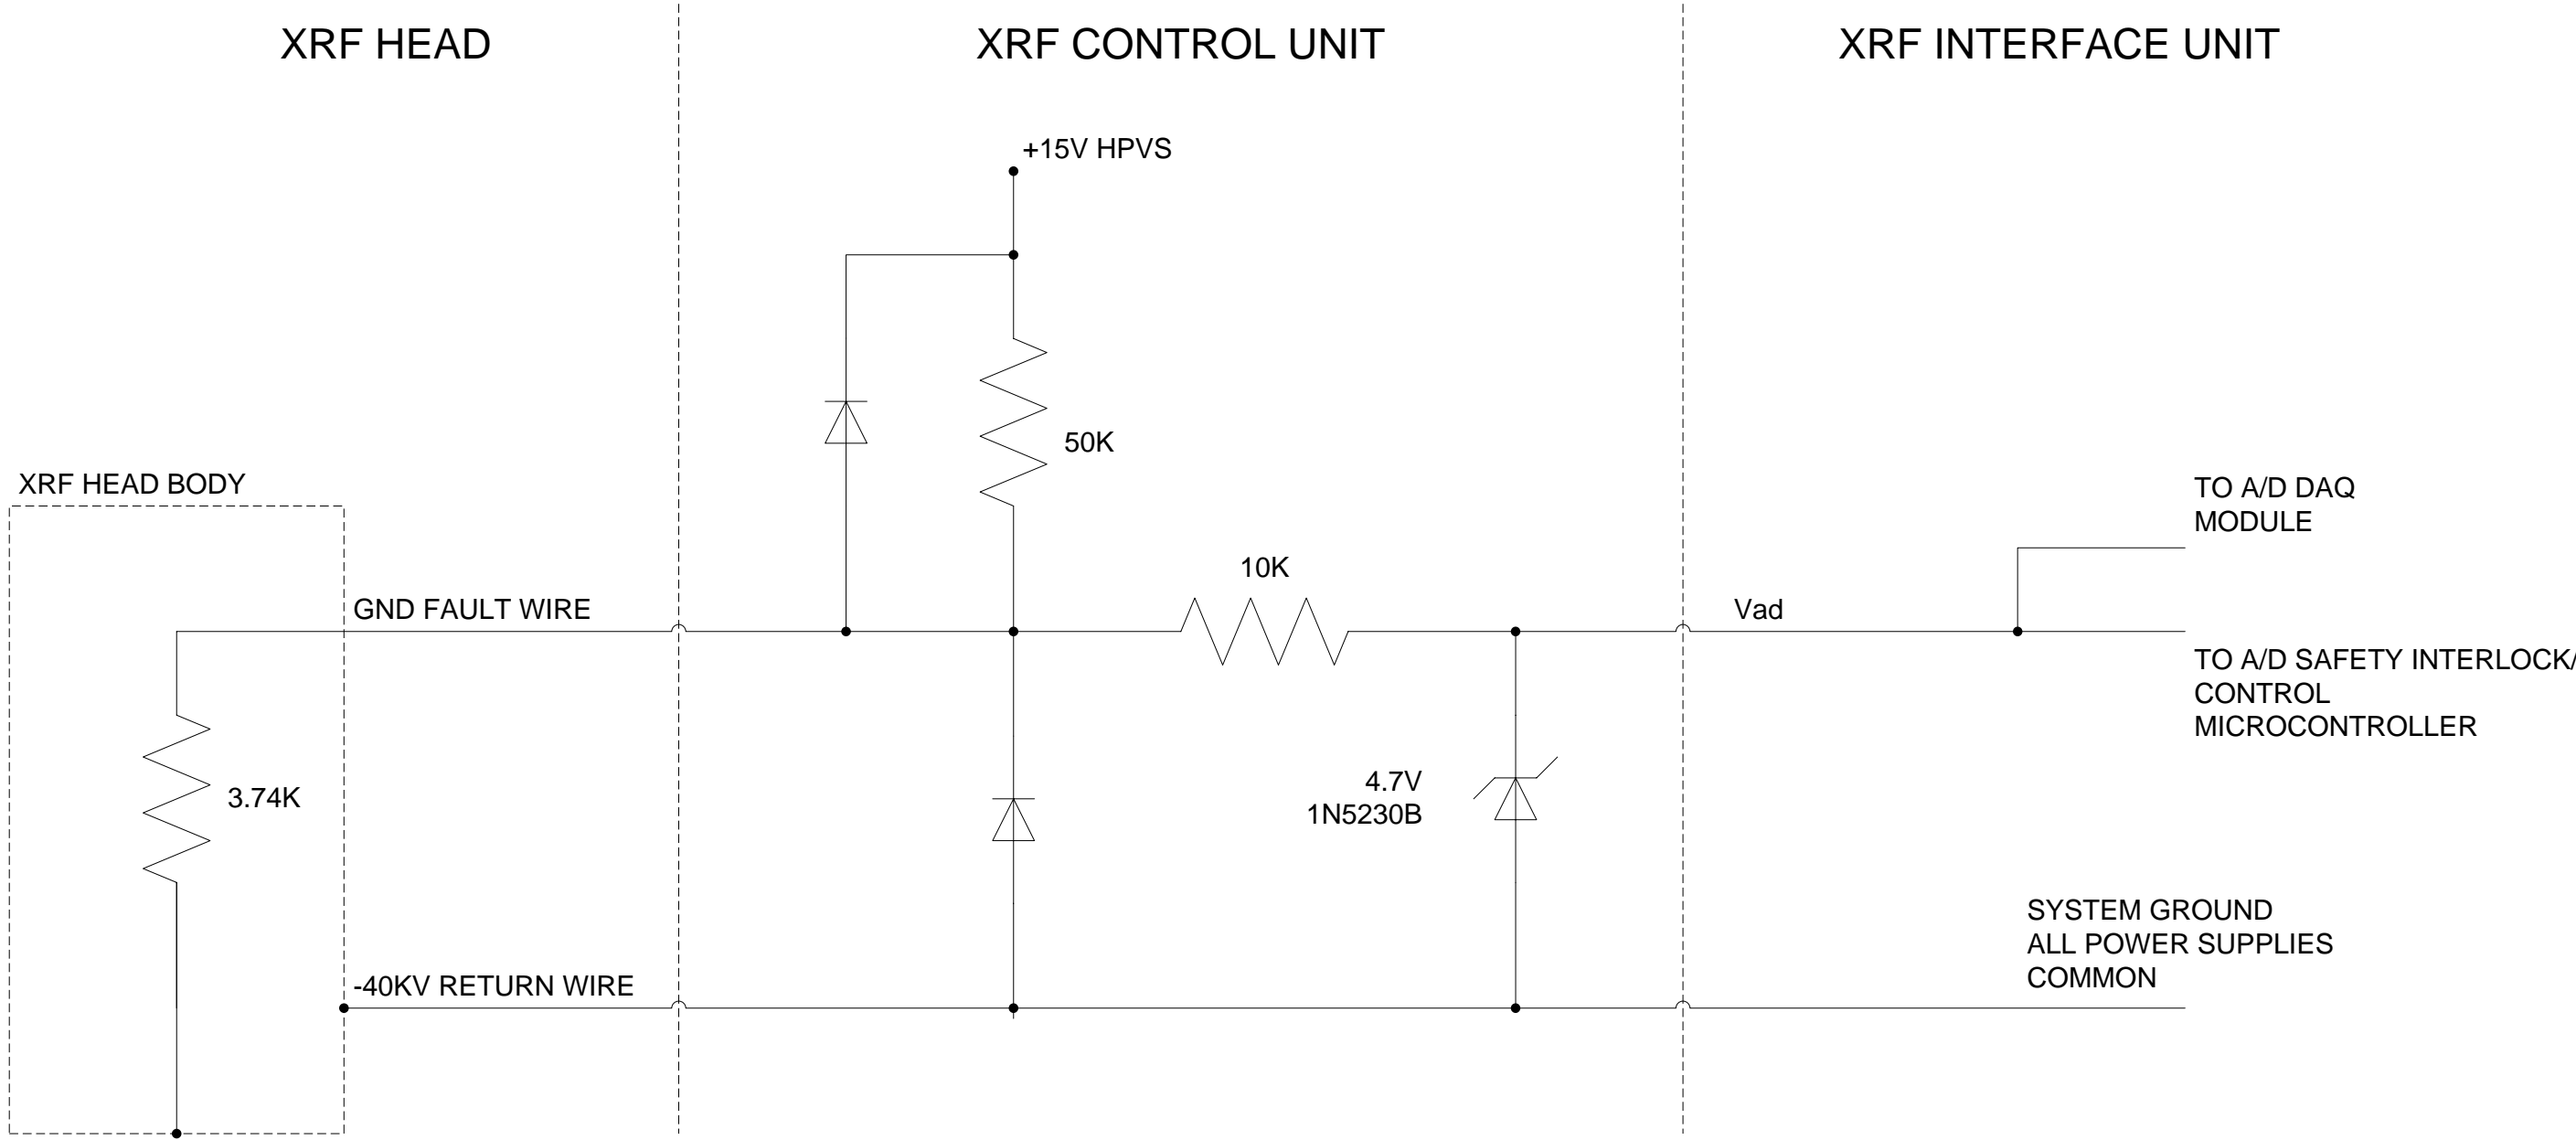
XRF HEAD

XRF CONTROL UNIT

XRF INTERFACE UNIT

+15V HPVS

50K

XRF HEAD BODY

TO A/D DAQ MODULE

10K

GND FAULT WIRE

Vad

TO A/D SAFETY INTERLOCK/ CONTROL MICROCONTROLLER

3.74K

4.7V
1N5230B

SYSTEM GROUND
ALL POWER SUPPLIES
COMMON

-40KV RETURN WIRE